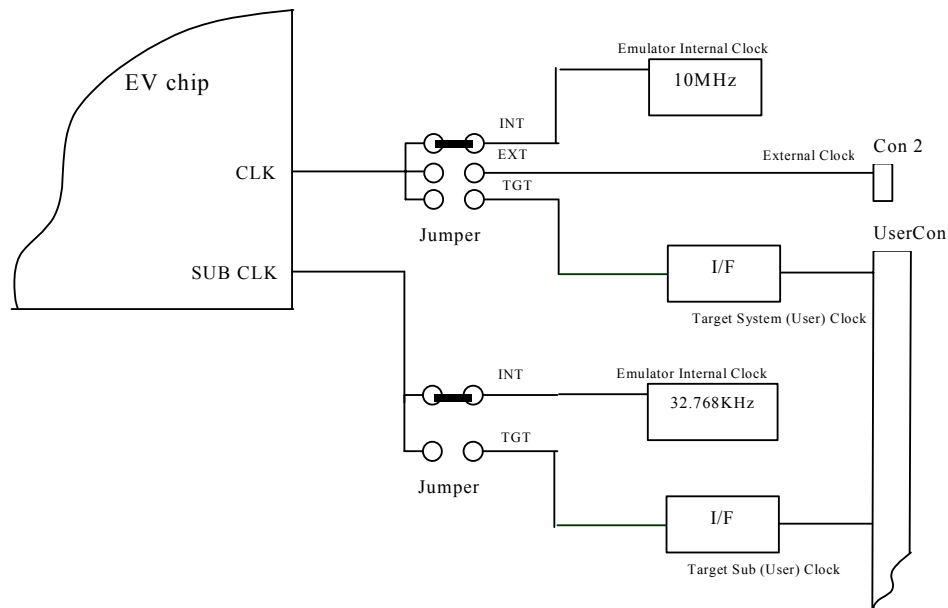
EV chip

CLK

SUB CLK

Emulator Internal Clock

10MHz

INT

EXT

TGT

External Clock

Con 2

Jumper

UserCon

I/F

Target System (User) Clock

INT

Emulator Internal Clock

32.768KHz

TGT

Jumper

I/F

Target Sub (User) Clock